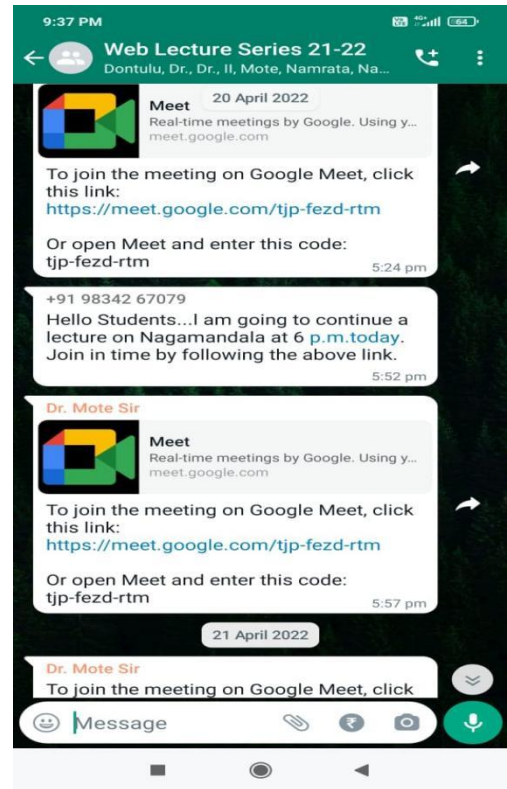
9:37 PM

Web Lecture Series 21-22
Dontulu, Dr., Dr., II, Mote, Namrata, Na...

20 April 2022

Meet
Real-time meetings by Google. Using y...
meet.google.com

To join the meeting on Google Meet, click this link:
https://meet.google.com/tjp-fezd-rtm

Or open Meet and enter this code: tjp-fezd-rtm
5:24 pm

+91 98342 67079
Hello Students...I am going to continue a lecture on Nagamandala at 6 p.m.today. Join in time by following the above link.
5:52 pm

Dr. Mote Sir

Meet
Real-time meetings by Google. Using y...
meet.google.com

To join the meeting on Google Meet, click this link:
https://meet.google.com/tjp-fezd-rtm

Or open Meet and enter this code: tjp-fezd-rtm
5:57 pm

21 April 2022

Dr. Mote Sir
To join the meeting on Google Meet, click

Message